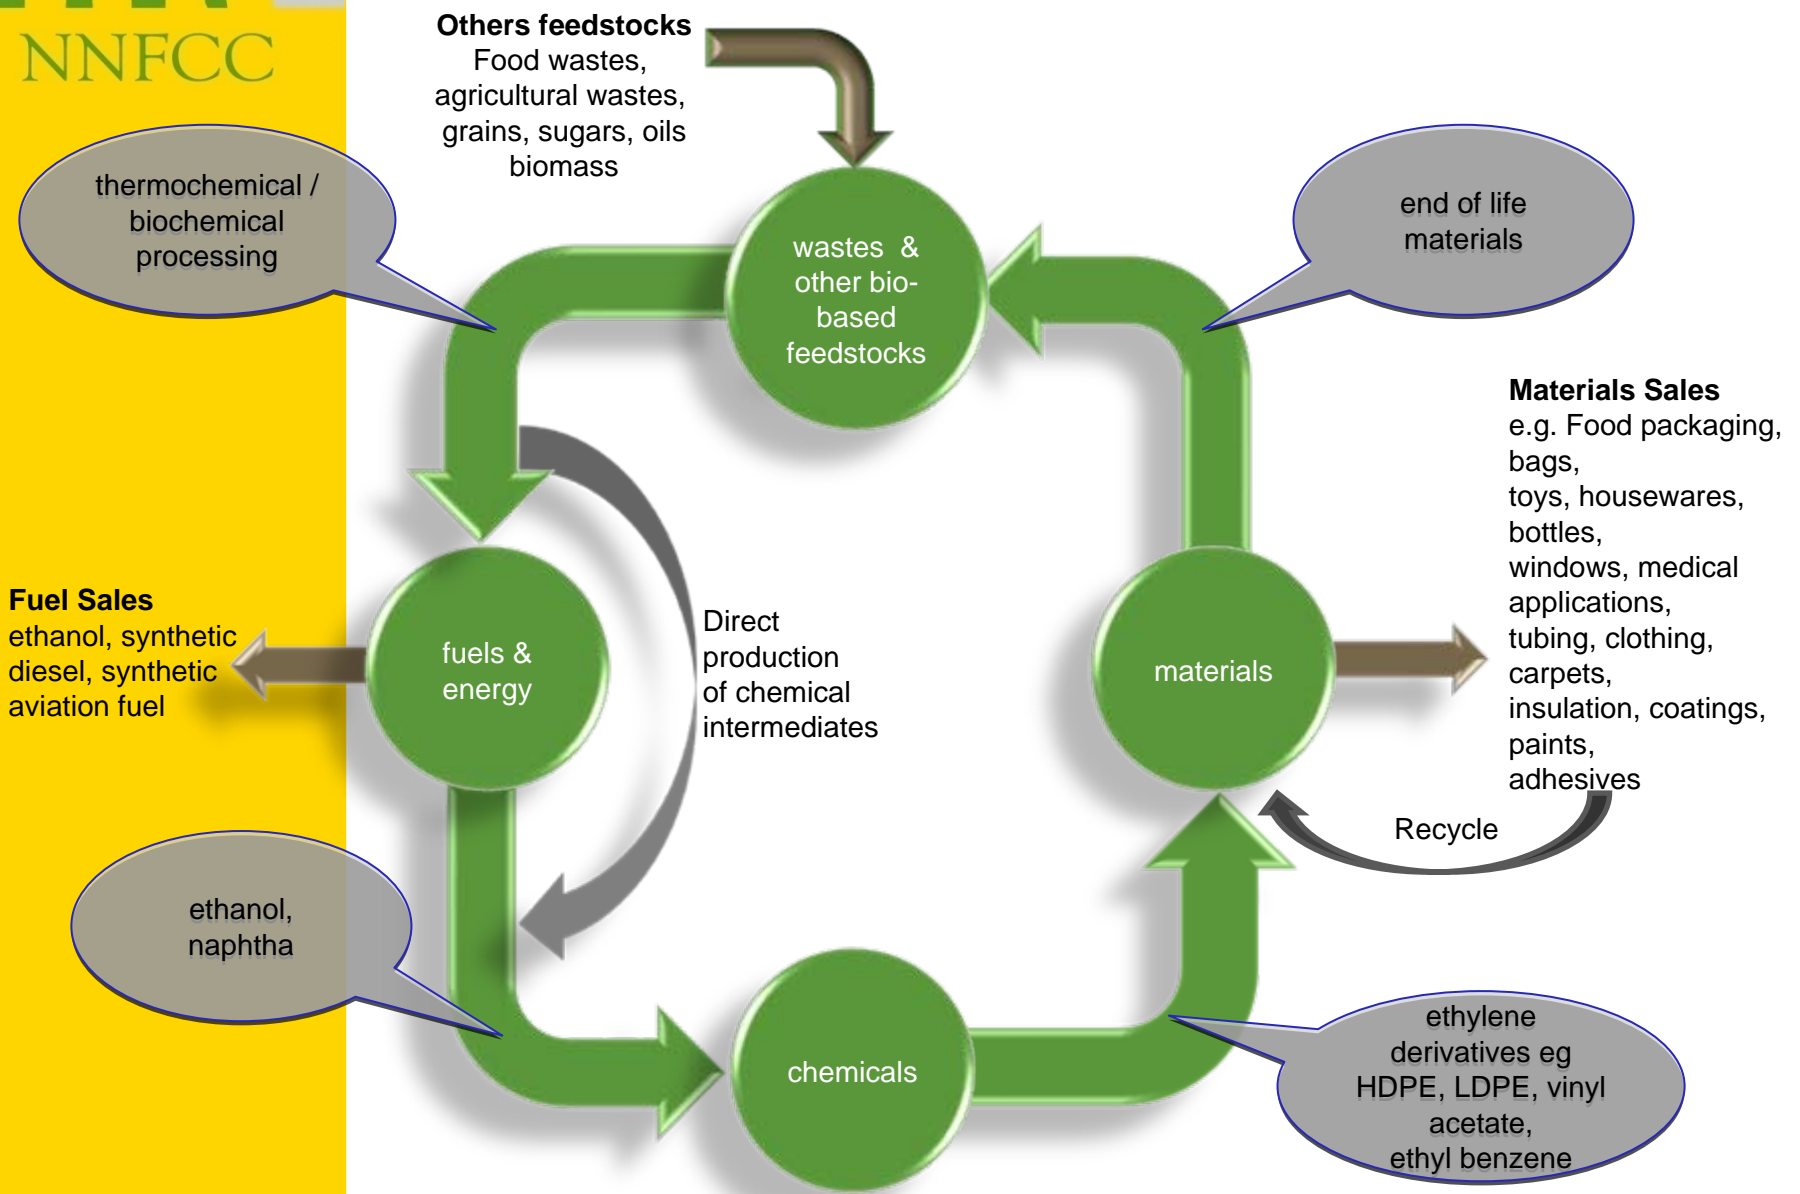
NNFCC

Others feedstocks
Food wastes, agricultural wastes, grains, sugars, oils biomass

thermochemical / biochemical processing

wastes & other bio-based feedstocks

end of life materials

Materials Sales
e.g. Food packaging, bags,
toys, housewares, bottles,
windows, medical applications,
tubing, clothing, carpets,
insulation, coatings, paints,
adhesives

Fuel Sales
ethanol, synthetic diesel, synthetic aviation fuel

fuels & energy

Direct production of chemical intermediates

materials

Recycle

ethanol, naphtha

chemicals

ethylene derivatives eg HDPE, LDPE, vinyl acetate,
ethyl benzene